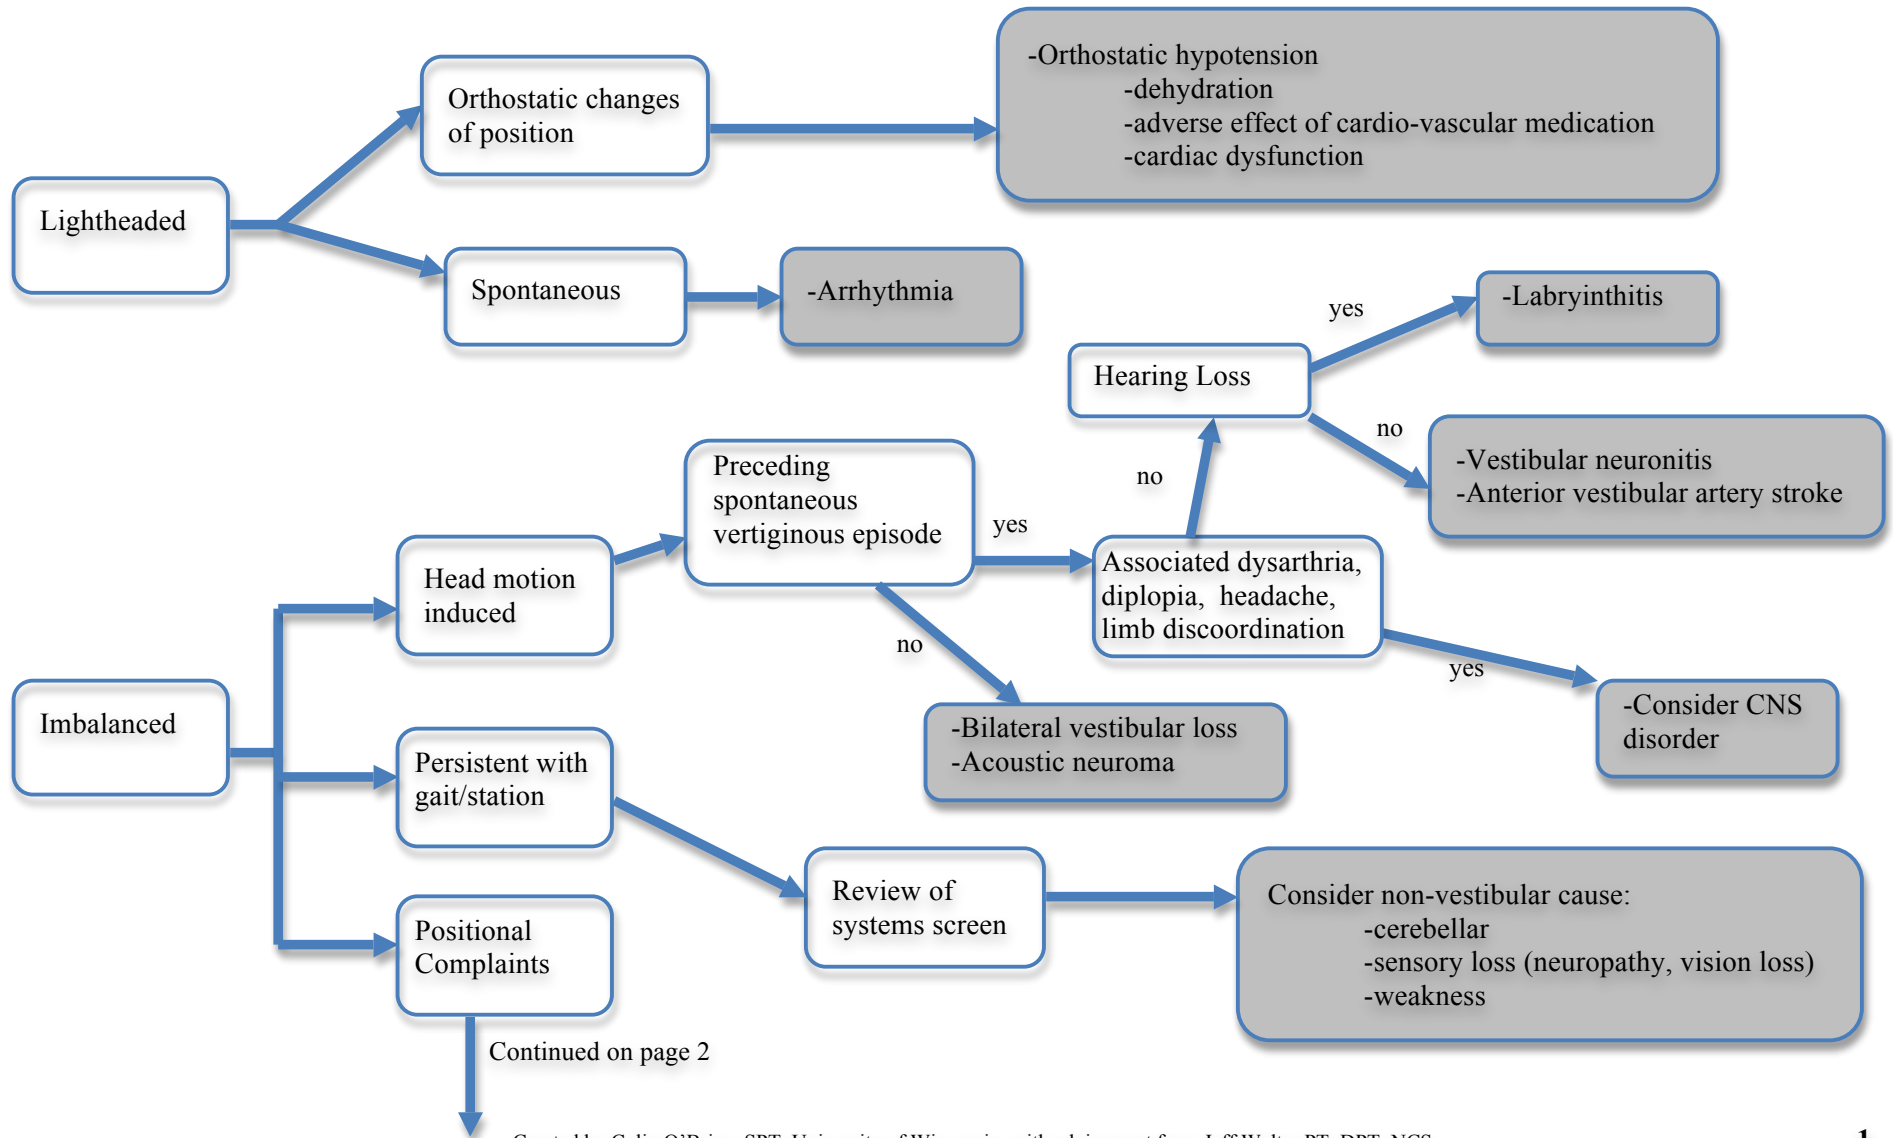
Lightheaded

Orthostatic changes of position

-Orthostatic hypotension
-dehydration
-adverse effect of cardio-vascular medication
-cardiac dysfunction

Spontaneous

-Arrhythmia

yes

-Labryinthitis

Hearing Loss

no

-Vestibular neuronitis
-Anterior vestibular artery stroke

no

Preceding spontaneous vertiginous episode

yes

Associated dysarthria, diplopia, headache, limb discoordination

Head motion induced

no

yes

-Consider CNS disorder

Imbalanced

-Bilateral vestibular loss
-Acoustic neuroma

Persistent with gait/station

Review of systems screen

Consider non-vestibular cause:
-cerebellar
-sensory loss (neuropathy, vision loss)
-weakness

Positional Complaints

Continued on page 2

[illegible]

1